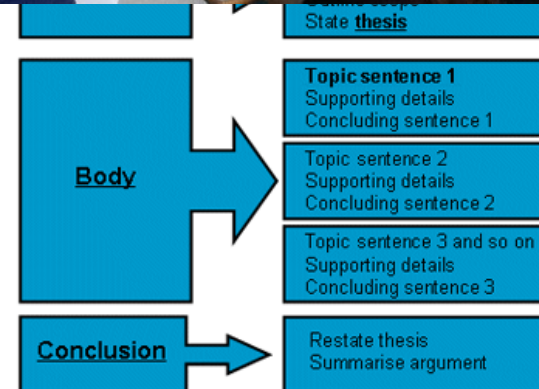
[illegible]
State thesis

Body

Topic sentence 1
Supporting details
Concluding sentence 1

Topic sentence 2
Supporting details
Concluding sentence 2

Topic sentence 3 and so on
Supporting details
Concluding sentence 3

Conclusion

Restate thesis
Summarise argument